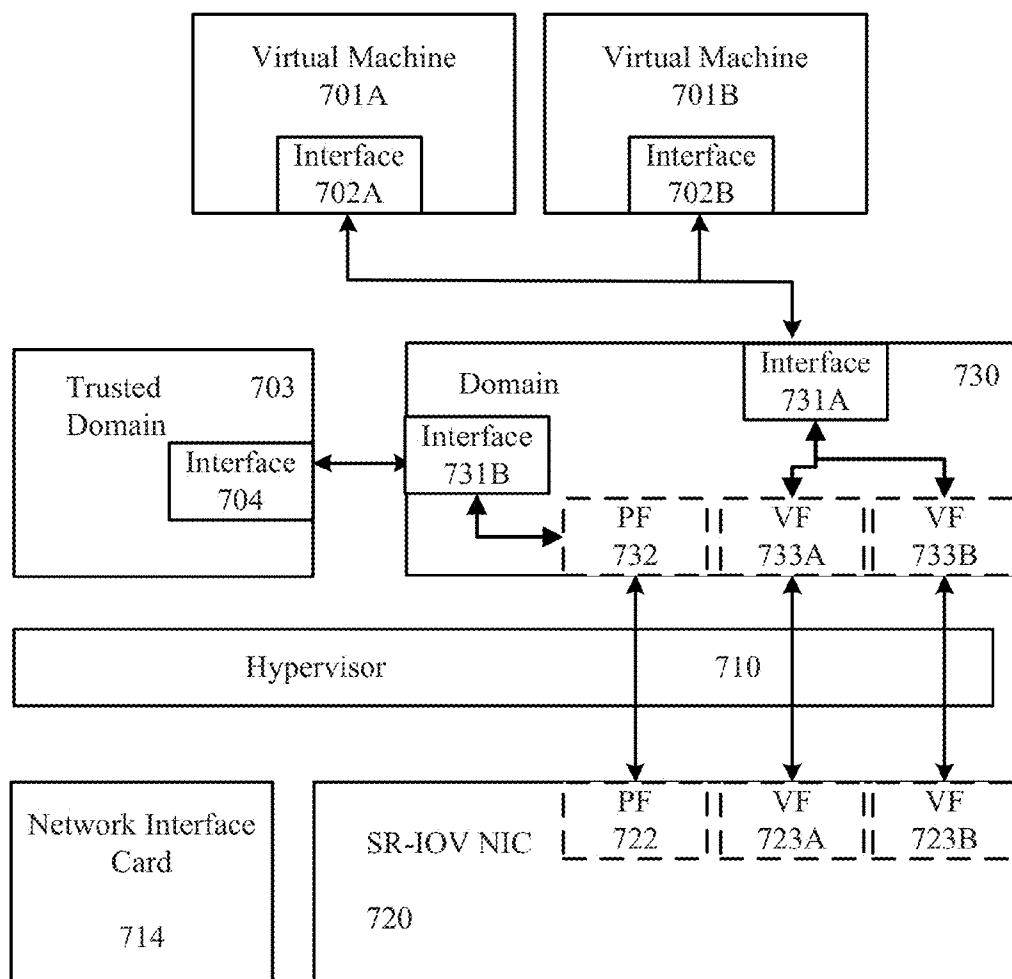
Virtual Machine
701A

Interface
702A

Virtual Machine
701B

Interface
702B

Trusted Domain 703

Interface
704

Domain

Interface
731B

Interface
731A

730

PF
732

VF
733A

VF
733B

Hypervisor 710

Network Interface Card

714

SR-IOV NIC

720

PF
722

VF
723A

VF
723B